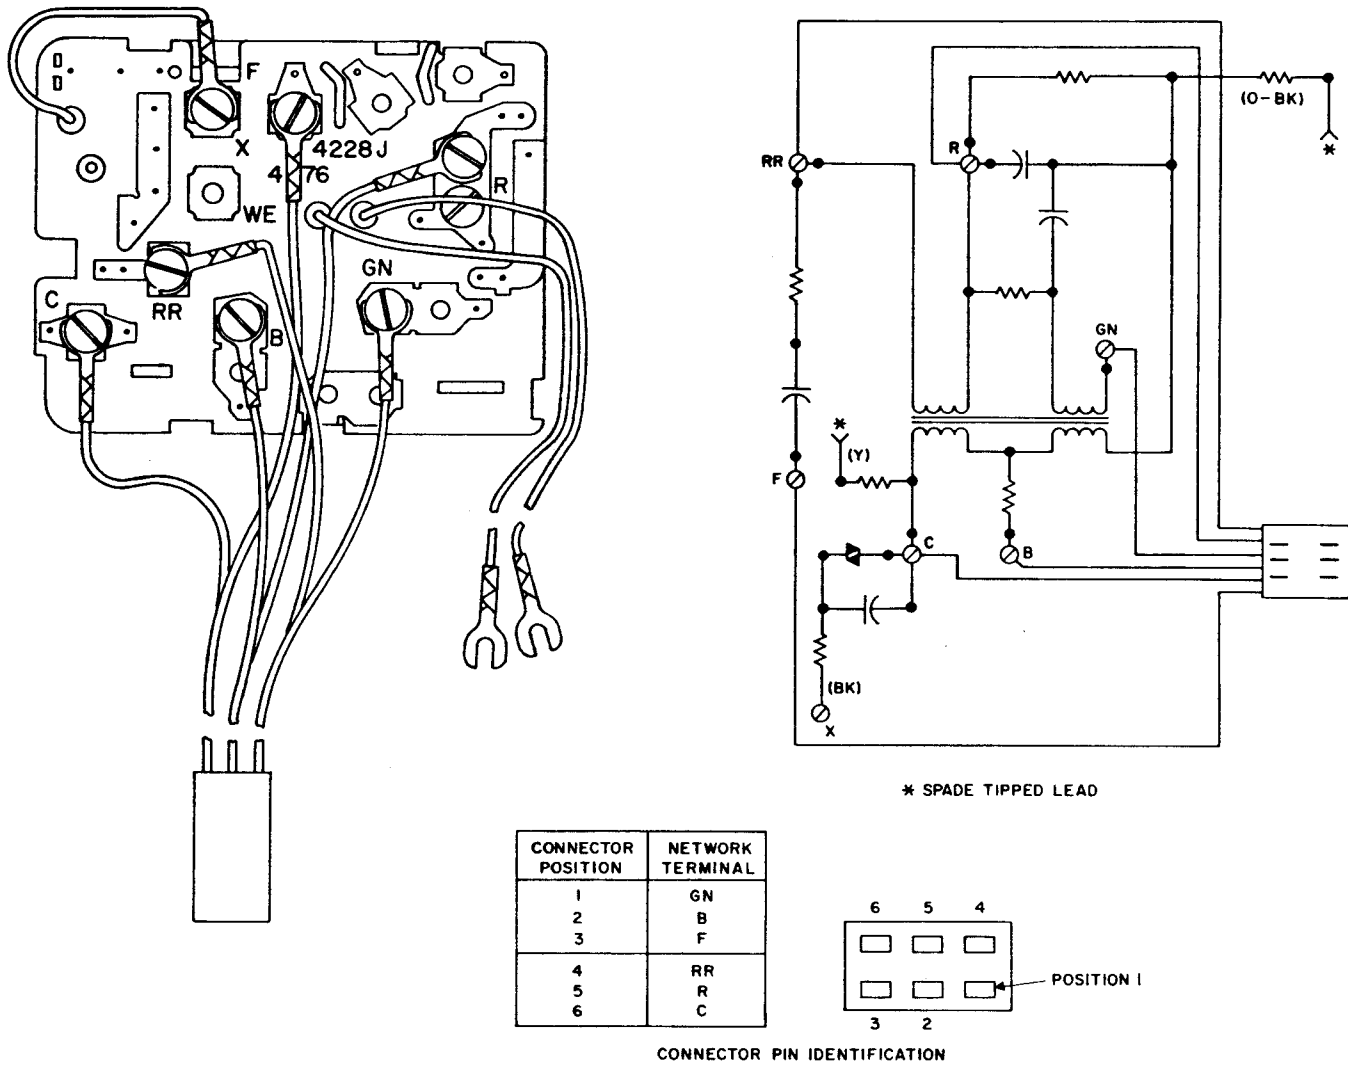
F
X
4228 J
4 76
WE
R
RR
C
B
GN

RR
R
(O-BK)
*
GN
*
(Y)
F
C
B
(BK)
X

* SPADE TIPPED LEAD

| CONNECTOR POSITION | NETWORK TERMINAL |
|---|---|
| 1<br>2<br>3 | GN<br>B<br>F |
| 4<br>5<br>6 | RR<br>R<br>C |

6 5 4
3 2
POSITION 1

CONNECTOR PIN IDENTIFICATION